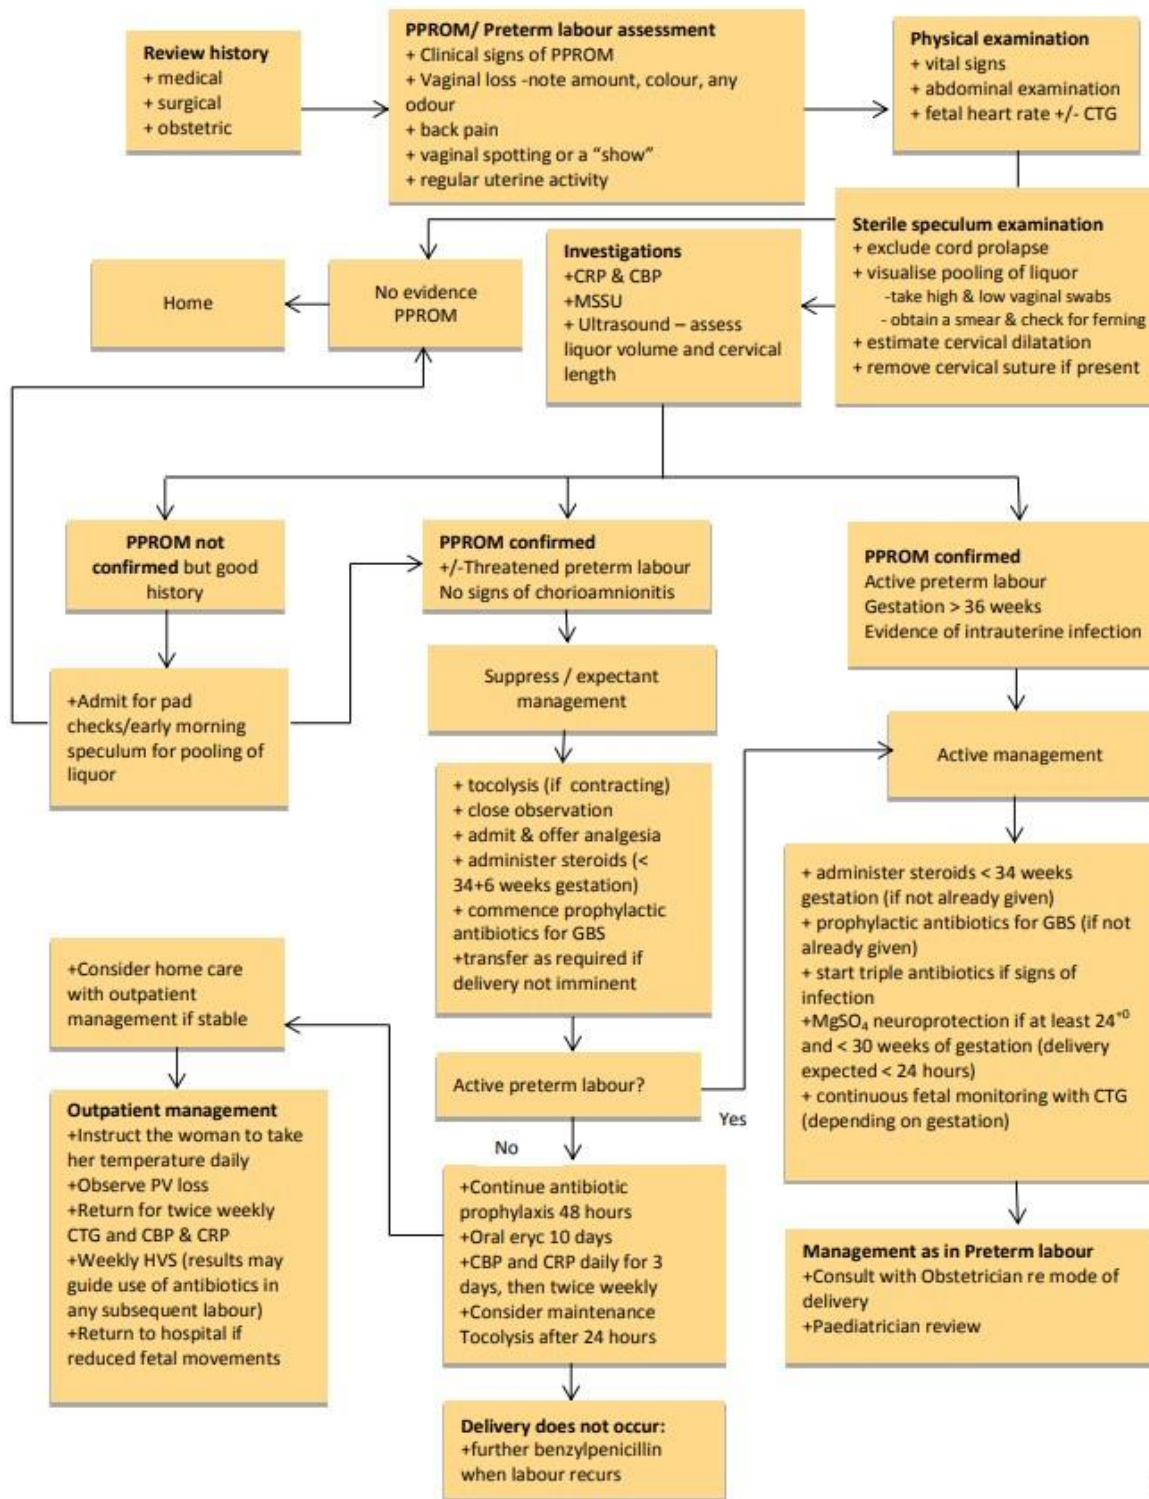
**Review history**
+ medical
+ surgical
+ obstetric

**PPROM/ Preterm labour assessment**
+ Clinical signs of PPROM
+ Vaginal loss -note amount, colour, any odour
+ back pain
+ vaginal spotting or a "show"
+ regular uterine activity

**Physical examination**
+ vital signs
+ abdominal examination
+ fetal heart rate +/- CTG

**Sterile speculum examination**
+ exclude cord prolapse
+ visualise pooling of liquor
-take high & low vaginal swabs
- obtain a smear & check for ferning
+ estimate cervical dilatation
+ remove cervical suture if present

**Investigations**
+CRP & CBP
+MSSU
+ Ultrasound – assess liquor volume and cervical length

No evidence PPROM

Home

**PPROM not confirmed** but good history

+Admit for pad checks/early morning speculum for pooling of liquor

**PPROM confirmed**
+/-Threatened preterm labour
No signs of chorioamnionitis

Suppress / expectant management

+ tocolysis (if contracting)
+ close observation
+ admit & offer analgesia
+ administer steroids (< 34+6 weeks gestation)
+ commence prophylactic antibiotics for GBS
+transfer as required if delivery not imminent

Active preterm labour?

Yes

No

+Continue antibiotic prophylaxis 48 hours
+Oral eryc 10 days
+CBP and CRP daily for 3 days, then twice weekly
+Consider maintenance Tocolysis after 24 hours

**Delivery does not occur:**
+further benzylpenicillin when labour recurs

**PPROM confirmed**
Active preterm labour
Gestation > 36 weeks
Evidence of intrauterine infection

Active management

+ administer steroids < 34 weeks gestation (if not already given)
+ prophylactic antibiotics for GBS (if not already given)
+ start triple antibiotics if signs of infection
+$MgSO_4$ neuroprotection if at least $24^{+0}$ and < 30 weeks of gestation (delivery expected < 24 hours)
+ continuous fetal monitoring with CTG (depending on gestation)

**Management as in Preterm labour**
+Consult with Obstetrician re mode of delivery
+Paediatrician review

+Consider home care with outpatient management if stable

**Outpatient management**
+Instruct the woman to take her temperature daily
+Observe PV loss
+Return for twice weekly CTG and CBP & CRP
+Weekly HVS (results may guide use of antibiotics in any subsequent labour)
+Return to hospital if reduced fetal movements